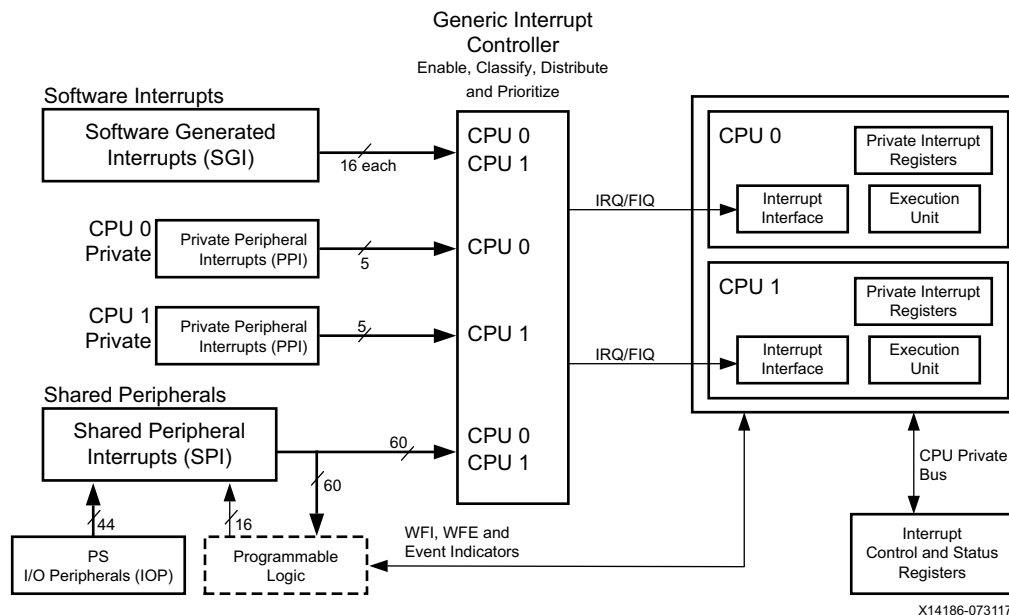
Generic Interrupt Controller
Enable, Classify, Distribute and Prioritize

Software Interrupts

Software Generated Interrupts (SGI)

16 each

CPU 0
CPU 1

CPU 0 Private

Private Peripheral Interrupts (PPI)

5

CPU 0

CPU 1 Private

Private Peripheral Interrupts (PPI)

5

CPU 1

Shared Peripherals

Shared Peripheral Interrupts (SPI)

60

CPU 0
CPU 1

60

44

16

PS
I/O Peripherals (IOP)

Programmable Logic

WFI, WFE and Event Indicators

IRQ/FIQ

IRQ/FIQ

CPU 0

Private Interrupt Registers

Interrupt Interface

Execution Unit

CPU 1

Private Interrupt Registers

Interrupt Interface

Execution Unit

CPU Private Bus

Interrupt Control and Status Registers

X14186-07311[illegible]